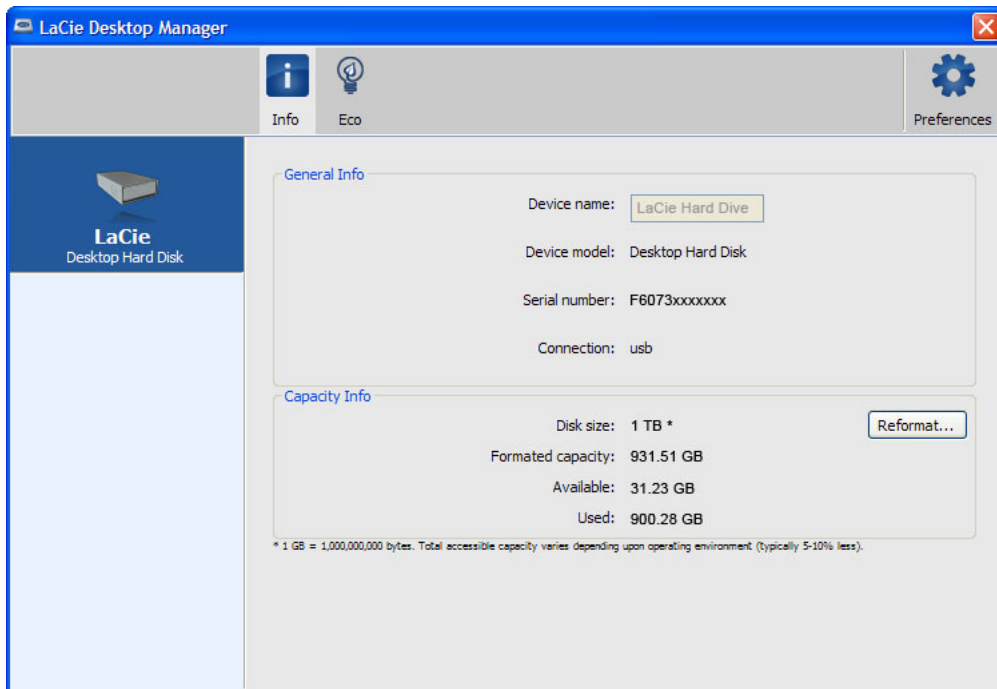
LaCie Desktop Manager

Info
Eco
Preferences

LaCie
Desktop Hard Disk

General Info

Device name: LaCie Hard Dive

Device model: Desktop Hard Disk

Serial number: F6073xxxxxxx

Connection: usb

Capacity Info

Disk size: 1 TB *
Reformat...

Formated capacity: 931.51 GB

Available: 31.23 GB

Used: 900.28 GB

* 1 GB = 1,000,000,000 bytes. Total accessible capacity varies depending upon operating environment (typically 5-10% less).